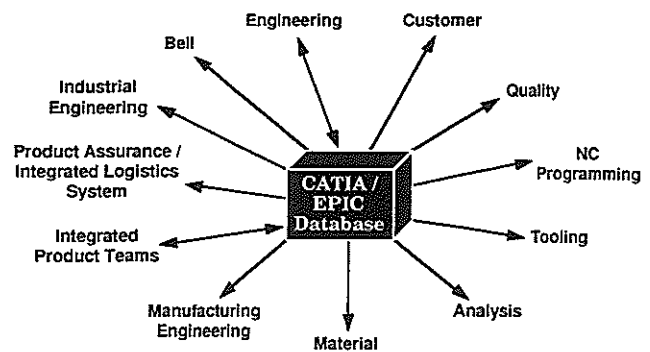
Engineering

Customer

Bell

Industrial Engineering

Quality

Product Assurance / Integrated Logistics System

CATIA / EPIC Database

NC Programming

Integrated Product Teams

Tooling

Manufacturing Engineering

Analysis

Material